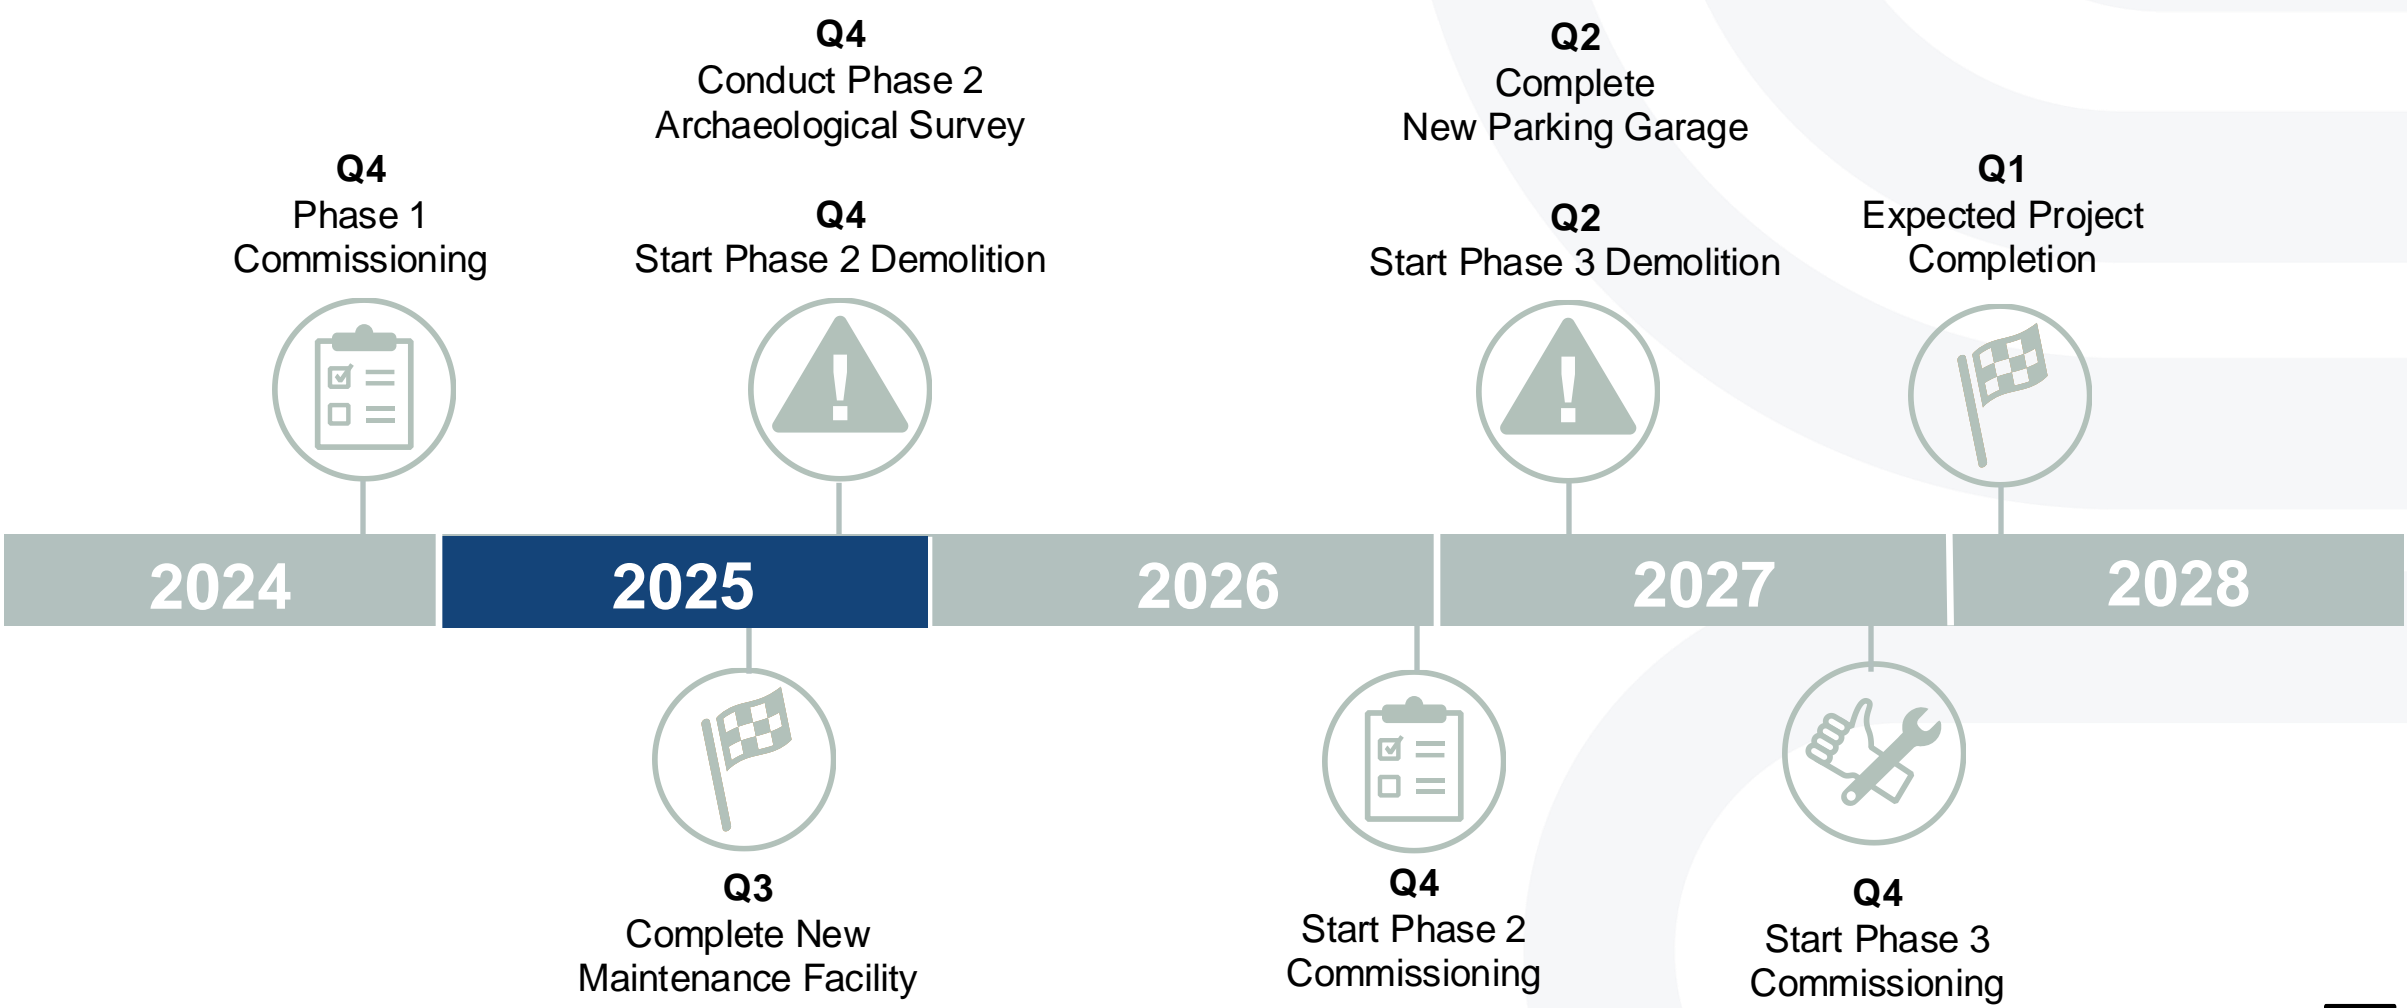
Q4
Phase 1
Commissioning

Q4
Conduct Phase 2
Archaeological Survey

Q4
Start Phase 2 Demolition

Q2
Complete
New Parking Garage

Q2
Start Phase 3 Demolition

Q1
Expected Project
Completion

2024

2025

2026

2027

2028

Q3
Complete New
Maintenance Facility

Q4
Start Phase 2
Commissioning

Q4
Start Phase 3
Commissioning